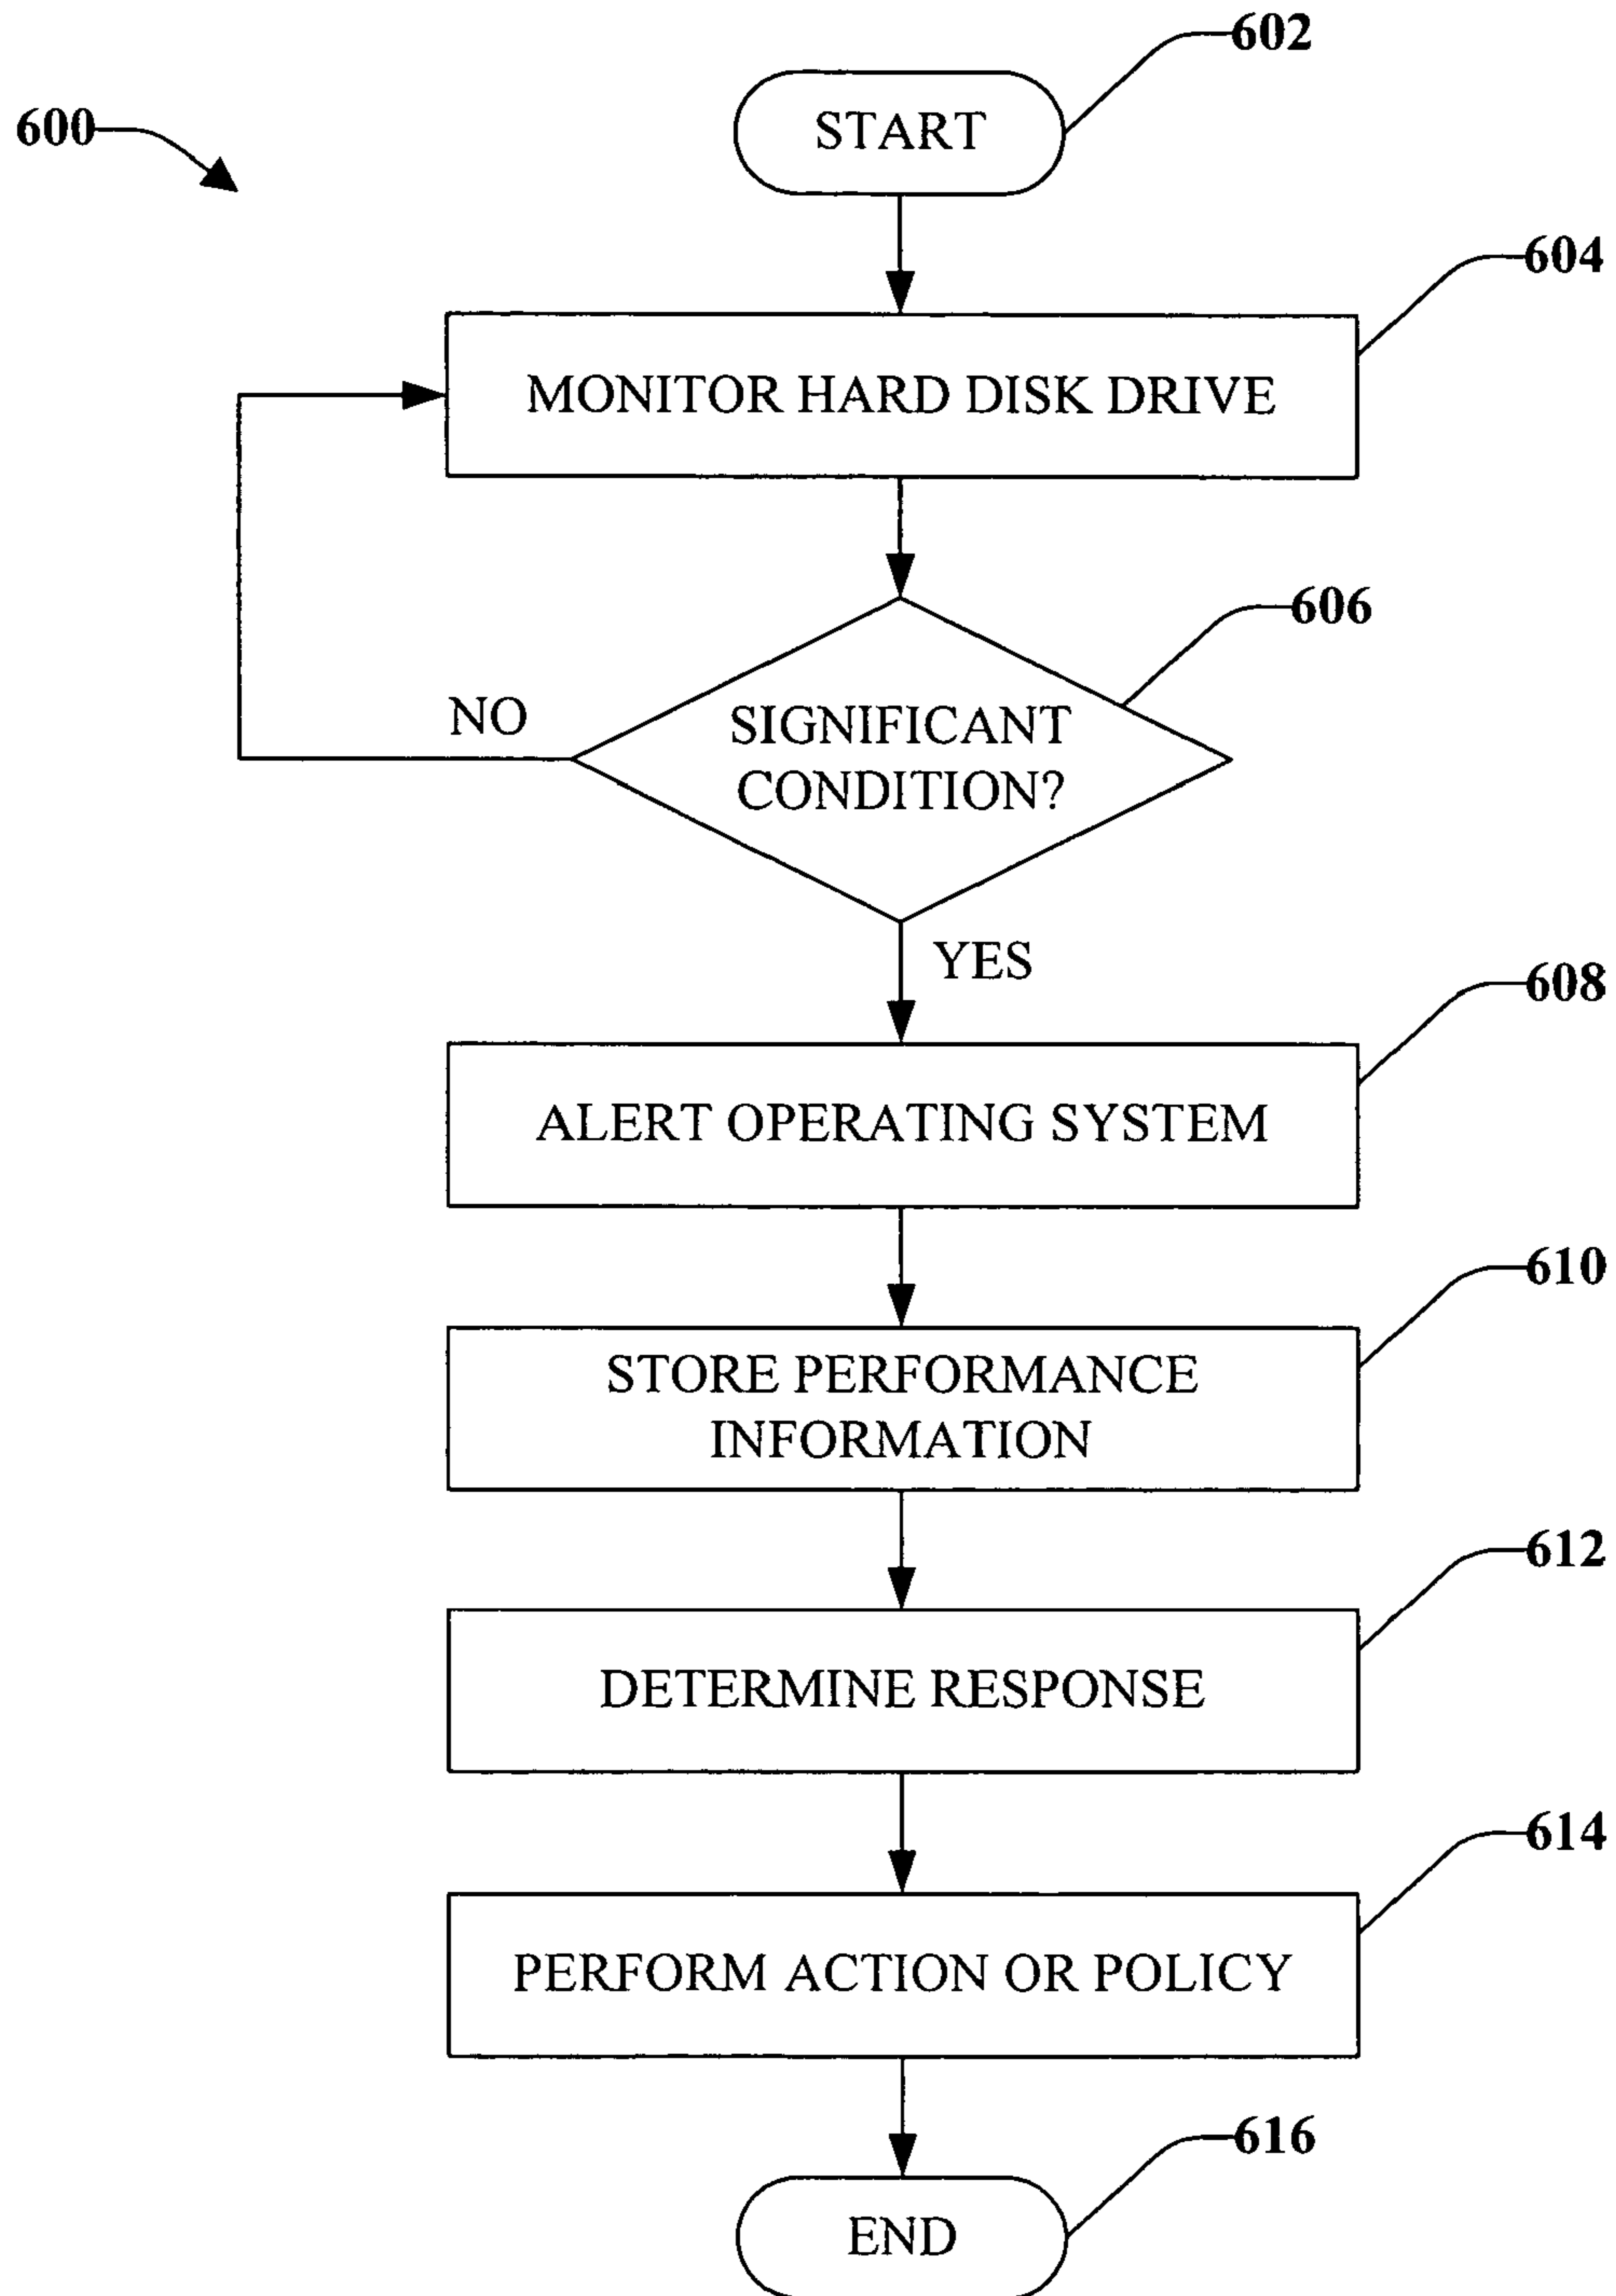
602

600

START

604

MONITOR HARD DISK DRIVE

606

NO

SIGNIFICANT CONDITION?

YES

608

ALERT OPERATING SYSTEM

610

STORE PERFORMANCE INFORMATION

612

DETERMINE RESPONSE

614

PERFORM ACTION OR POLICY

616

END